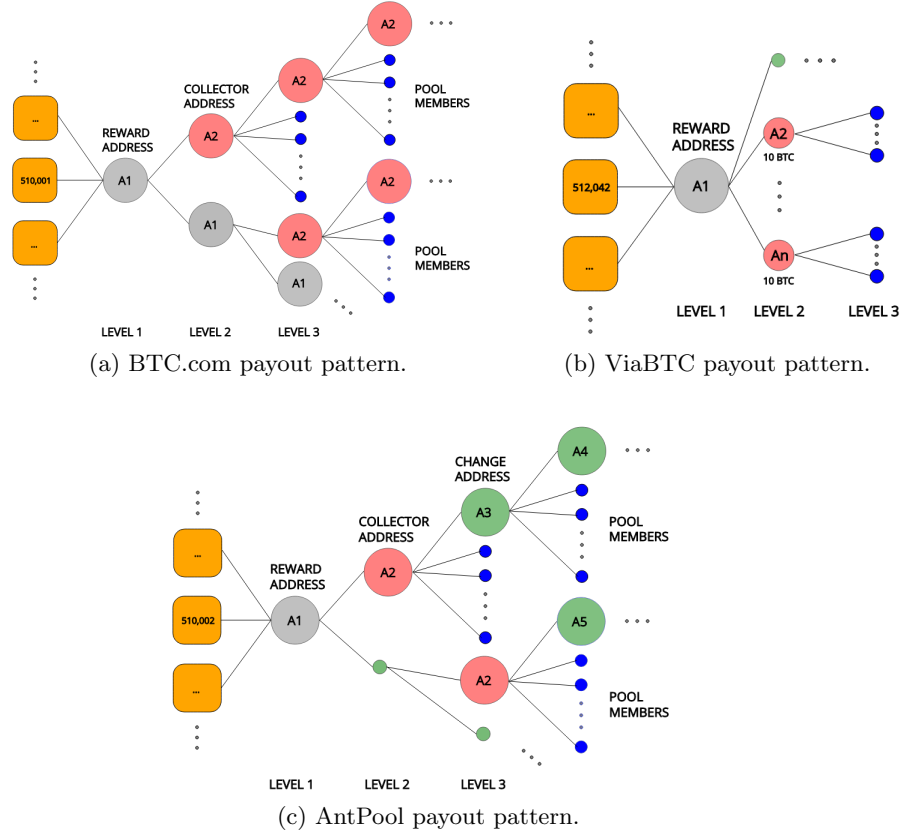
...
510,001
...
REWARD ADDRESS
A1
COLLECTOR ADDRESS
A2
A1
A2
A2
A2
A2
A1
POOL MEMBERS
POOL MEMBERS
LEVEL 1
LEVEL 2
LEVEL 3
(a) BTC.com payout pattern.

...
512,042
...
REWARD ADDRESS
A1
A2
10 BTC
An
10 BTC
LEVEL 1
LEVEL 2
LEVEL 3
(b) ViaBTC payout pattern.

...
510,002
...
REWARD ADDRESS
A1
COLLECTOR ADDRESS
A2
CHANGE ADDRESS
A3
A4
A5
A2
POOL MEMBERS
POOL MEMBERS
LEVEL 1
LEVEL 2
LEVEL 3
(c) AntPool payout pattern.